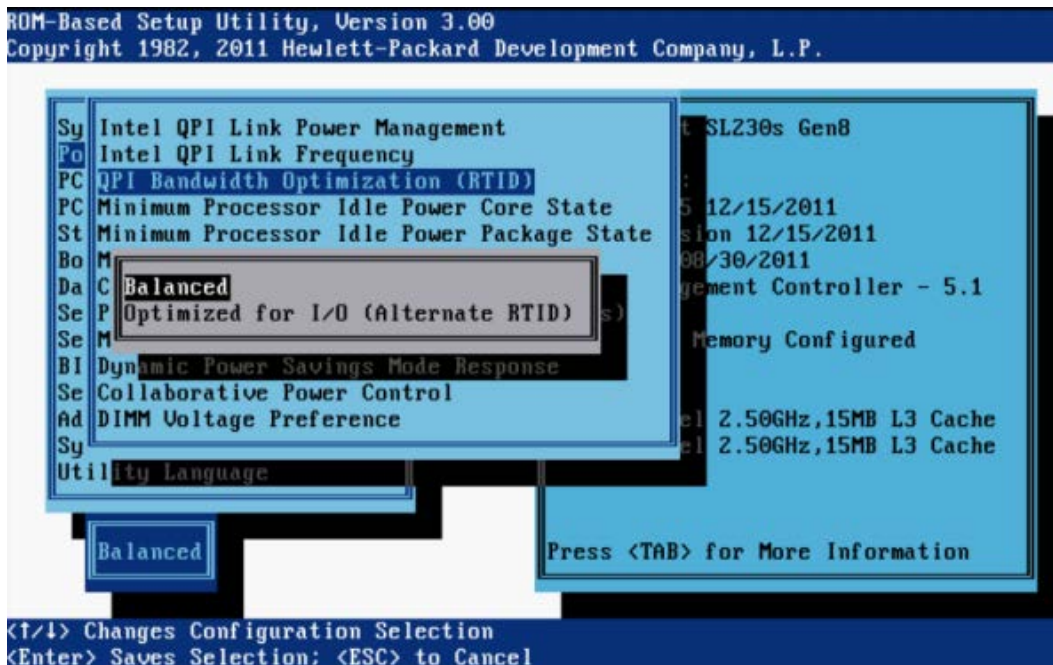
ROM-Based Setup Utility, Version 3.00
Copyright 1982, 2011 Hewlett-Packard Development Company, L.P.

Sy Intel QPI Link Power Management
Po Intel QPI Link Frequency
PC QPI Bandwidth Optimization (RTID)
PC Minimum Processor Idle Power Core State
St Minimum Processor Idle Power Package State
Bo M
Da C Balanced
Se P Optimized for I/O (Alternate RTID) s)
Se M
BI Dynamic Power Savings Mode Response
Se Collaborative Power Control
Ad DIMM Voltage Preference
Sy
Utility Language

t SL230s Gen8

:
5 12/15/2011
sion 12/15/2011
08/30/2011
gement Controller - 5.1

Memory Configured

el 2.50GHz,15MB L3 Cache
el 2.50GHz,15MB L3 Cache

Balanced

Press <TAB> for More Information

<↑/↓> Changes Configuration Selection
<Enter> Saves Selection; <ESC> to Cancel